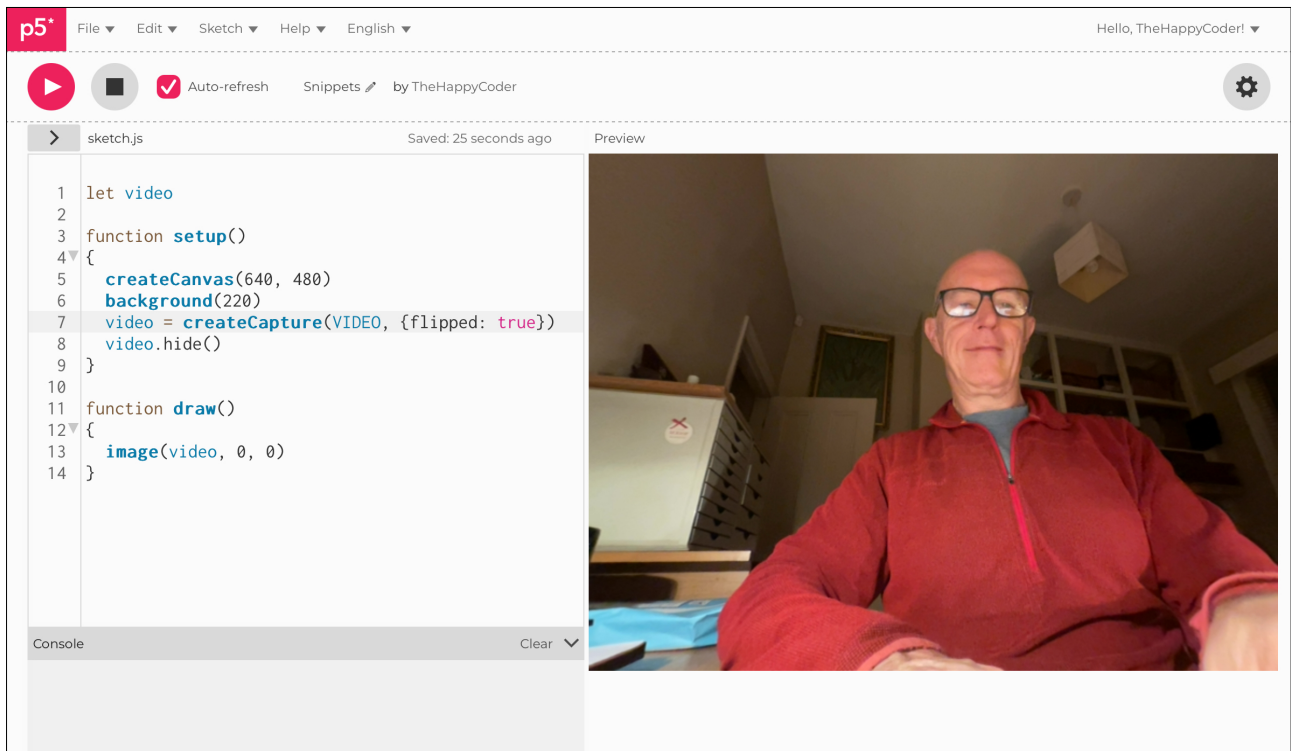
p5*

File ▾ Edit ▾ Sketch ▾ Help ▾ English ▾

Hello, TheHappyCoder! ▾

Auto-refresh

Snippets by TheHappyCoder

sketch.js

Saved: 25 seconds ago

Preview

```
1  let video
2
3  function setup()
4  {
5    createCanvas(640, 480)
6    background(220)
7    video = createCapture(VIDEO, {flipped: true})
8    video.hide()
9  }
10
11 function draw()
12 {
13   image(video, 0, 0)
14 }
```

Console

Clear